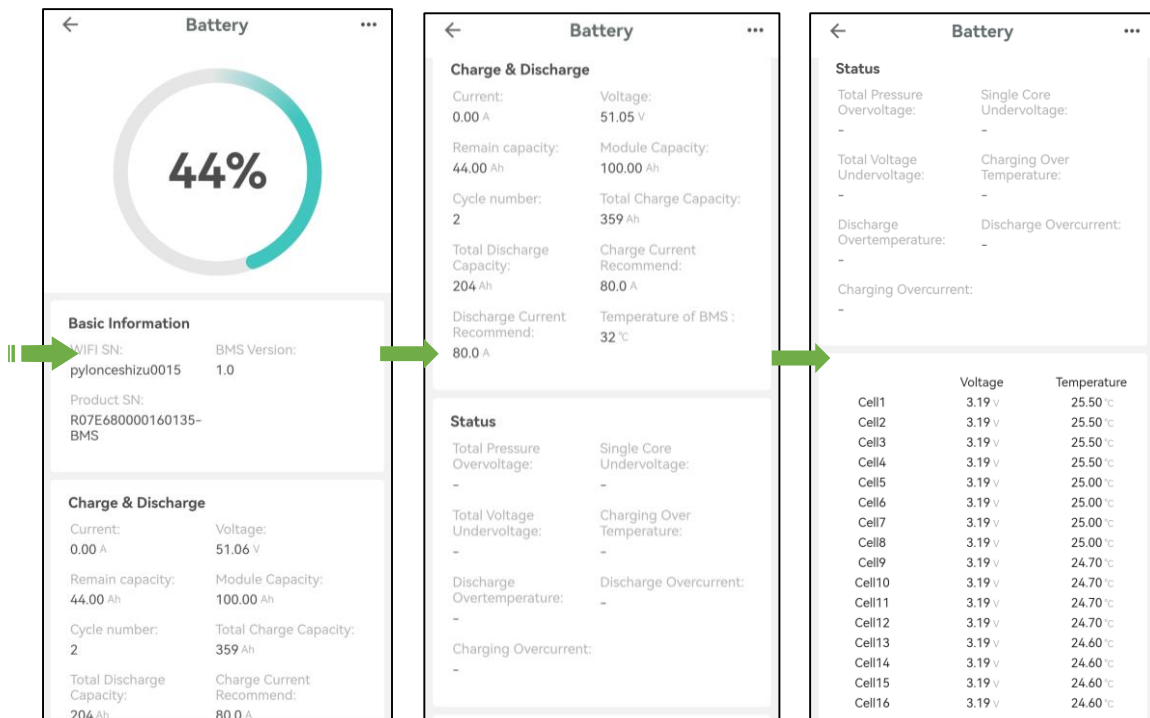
← Battery ···

44%

Basic Information

WIFI SN:
pylonceshizu0015

BMS Version:
1.0

Product SN:
R07E680000160135-BMS

Charge & Discharge

Current:
0.00 A

Voltage:
51.06 V

Remain capacity:
44.00 Ah

Module Capacity:
100.00 Ah

Cycle number:
2

Total Charge Capacity:
359 Ah

Total Discharge Capacity:
204 Ah

Charge Current Recommend:
80.0 A

← Battery ···

Charge & Discharge

Current:
0.00 A

Voltage:
51.05 V

Remain capacity:
44.00 Ah

Module Capacity:
100.00 Ah

Cycle number:
2

Total Charge Capacity:
359 Ah

Total Discharge Capacity:
204 Ah

Charge Current Recommend:
80.0 A

Discharge Current Recommend:
80.0 A

Temperature of BMS :
32 ℃

Status

Total Pressure Overvoltage:
-

Single Core Undervoltage:
-

Total Voltage Undervoltage:
-

Charging Over Temperature:
-

Discharge Overtemperature:
-

Discharge Overcurrent:
-

Charging Overcurrent:
-

← Battery ···

Status

Total Pressure Overvoltage:
-

Single Core Undervoltage:
-

Total Voltage Undervoltage:
-

Charging Over Temperature:
-

Discharge Overtemperature:
-

Discharge Overcurrent:
-

Charging Overcurrent:
-

| | Voltage | Temperature |
|---|---|---|
| Cell1 | 3.19 V | 25.50 ℃ |
| Cell2 | 3.19 V | 25.50 ℃ |
| Cell3 | 3.19 V | 25.50 ℃ |
| Cell4 | 3.19 V | 25.50 ℃ |
| Cell5 | 3.19 V | 25.00 ℃ |
| Cell6 | 3.19 V | 25.00 ℃ |
| Cell7 | 3.19 V | 25.00 ℃ |
| Cell8 | 3.19 V | 25.00 ℃ |
| Cell9 | 3.19 V | 24.70 ℃ |
| Cell10 | 3.19 V | 24.70 ℃ |
| Cell11 | 3.19 V | 24.70 ℃ |
| Cell12 | 3.19 V | 24.70 ℃ |
| Cell13 | 3.19 V | 24.60 ℃ |
| Cell14 | 3.19 V | 24.60 ℃ |
| Cell15 | 3.19 V | 24.60 ℃ |
| Cell16 | 3.19 V | 24.60 ℃ |